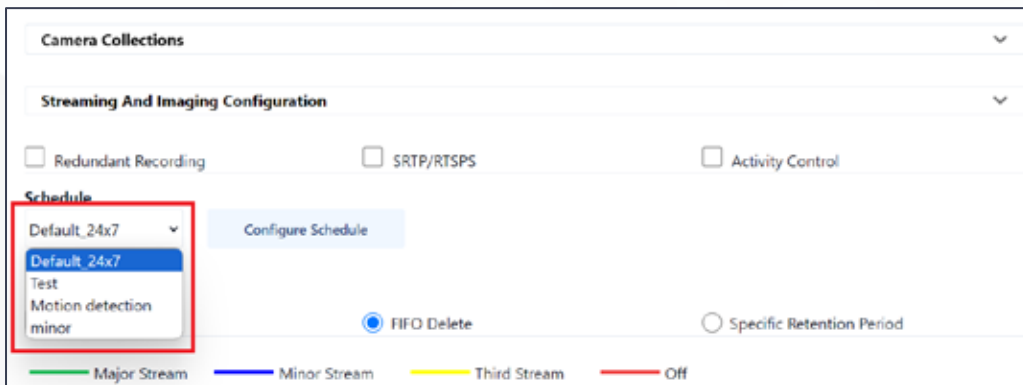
Camera Collections

Streaming And Imaging Configuration

Redundant Recording

SRTP/RTSPS

Activity Control

Schedule

Default_24x7

Configure Schedule

Default_24x7
Test
Motion detection
minor

FIFO Delete

Specific Retention Period

Major Stream

Minor Stream

Third Stream

Off